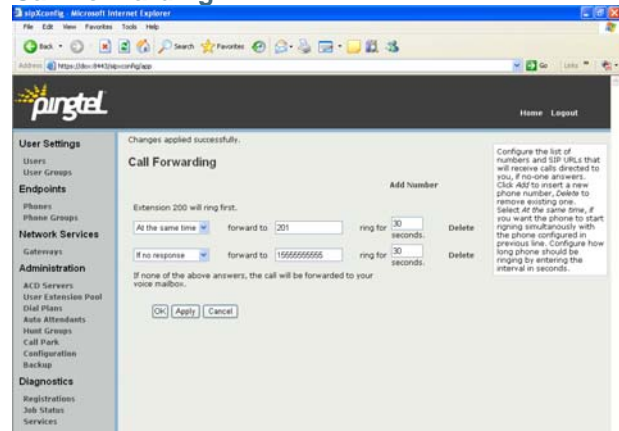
sipXconfig - Microsoft Internet Explorer

File Edit View Favorites Tools Help

Back Search Favorites

Address https://dev:8443/sipxconfig/app

Go Links

pingtel

Home Logout

User Settings
Users
User Groups
Endpoints
Phones
Phone Groups
Network Services
Gateways
Administration
ACD Servers
User Extension Pool
Dial Plans
Auto Attendants
Hunt Groups
Call Park
Configuration
Backup
Diagnostics
Registrations
Job Status
Services

Changes applied successfully.

Call Forwarding

Add Number

Extension 200 will ring first.

| At the same time | forward to | 201 | ring for | 30 seconds. | Delete |
|---|---|---|---|---|---|
| If no response | forward to | 15555555555 | ring for | 30 seconds. | Delete |

If none of the above answers, the call will be forwarded to your voice mailbox.

OK Apply Cancel

Configure the list of numbers and SIP URLs that will receive calls directed to you, if no-one answers. Click Add to insert a new phone number, Delete to remove existing one. Select At the same time, if you want the phone to start ringing simultaneously with the phone configured in previous line. Configure how long phone should be ringing by entering the interval in seconds.